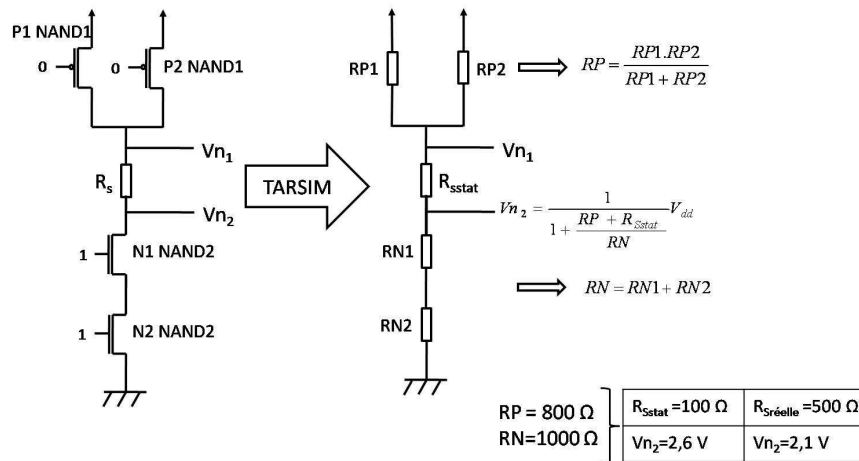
P1 NAND1

0

0

P2 NAND1

Vn$_1$

R$_s$

Vn$_2$

1

N1 NAND2

1

N2 NAND2

TARSIM

RP1

RP2

$RP = \frac{RP1.RP2}{RP1 + RP2}$

Vn$_1$

R$_{sstat}$

$Vn_2 = \frac{1}{1 + \frac{RP + R_{Sstat}}{RN}} V_{dd}$

RN1

$RN = RN1 + RN2$

RN2

RP = 800 Ω
RN=1000 Ω

| R$_{Sstat}$ =100 Ω | R$_{Sréelle}$ =500 Ω |
|---|---|
| Vn$_2$=2,6 V | Vn$_2$=2,1 V |